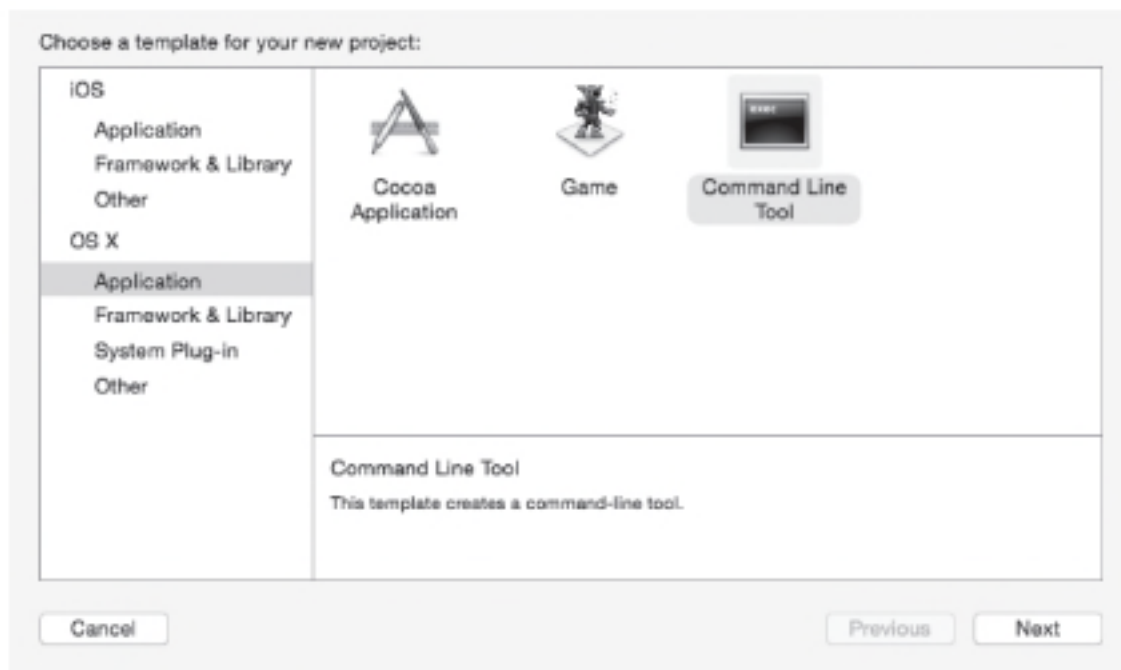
Choose a template for your new project:

iOS
Application
Framework & Library
Other
OS X
Application
Framework & Library
System Plug-in
Other

Cocoa Application

Game

Command Line Tool

Command Line Tool

This template creates a command-line tool.

Cancel

Previous

Next